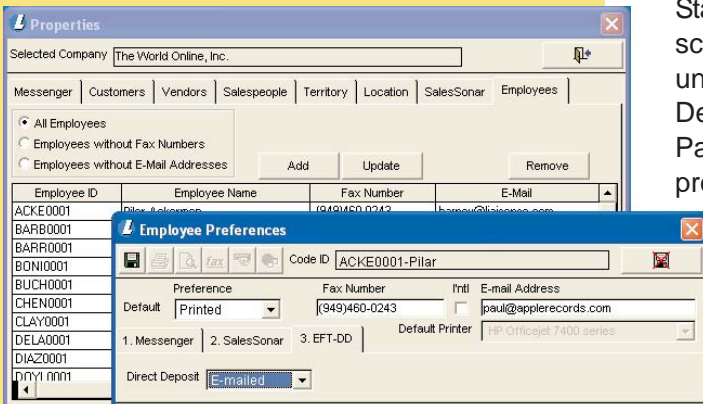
Properties

Selected Company The World Online, Inc.

Messenger | Customers | Vendors | Salespeople | Territory | Location | SalesSonar | Employees

All Employees
Employees without Fax Numbers
Employees without E-Mail Addresses

Add | Update | Remove

| Employee ID | Employee Name | Fax Number | E-Mail |
|---|---|---|---|
| ACKE0001 | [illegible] | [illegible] | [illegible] |
| BARB0001 | | | |
| BARR0001 | | | |
| BONI0001 | | | |
| BUCH0001 | | | |
| CHEN0001 | | | |
| CLAY0001 | | | |
| DELA0001 | | | |
| DIAZ0001 | | | |
| DOYL0001 | | | |

Employee Preferences

Code ID ACKE0001-Pilar

Preference | Fax Number | I'ntl | E-mail Address
Default Printed | (949)460-0243 | | paul@applerecords.com

Default Printer HP Officejet 7400 series

1. Messenger | 2. SalesSonar | 3. EFT-DD

Direct Deposit E-mailed

Sta
sc
un
De
Pa
pr